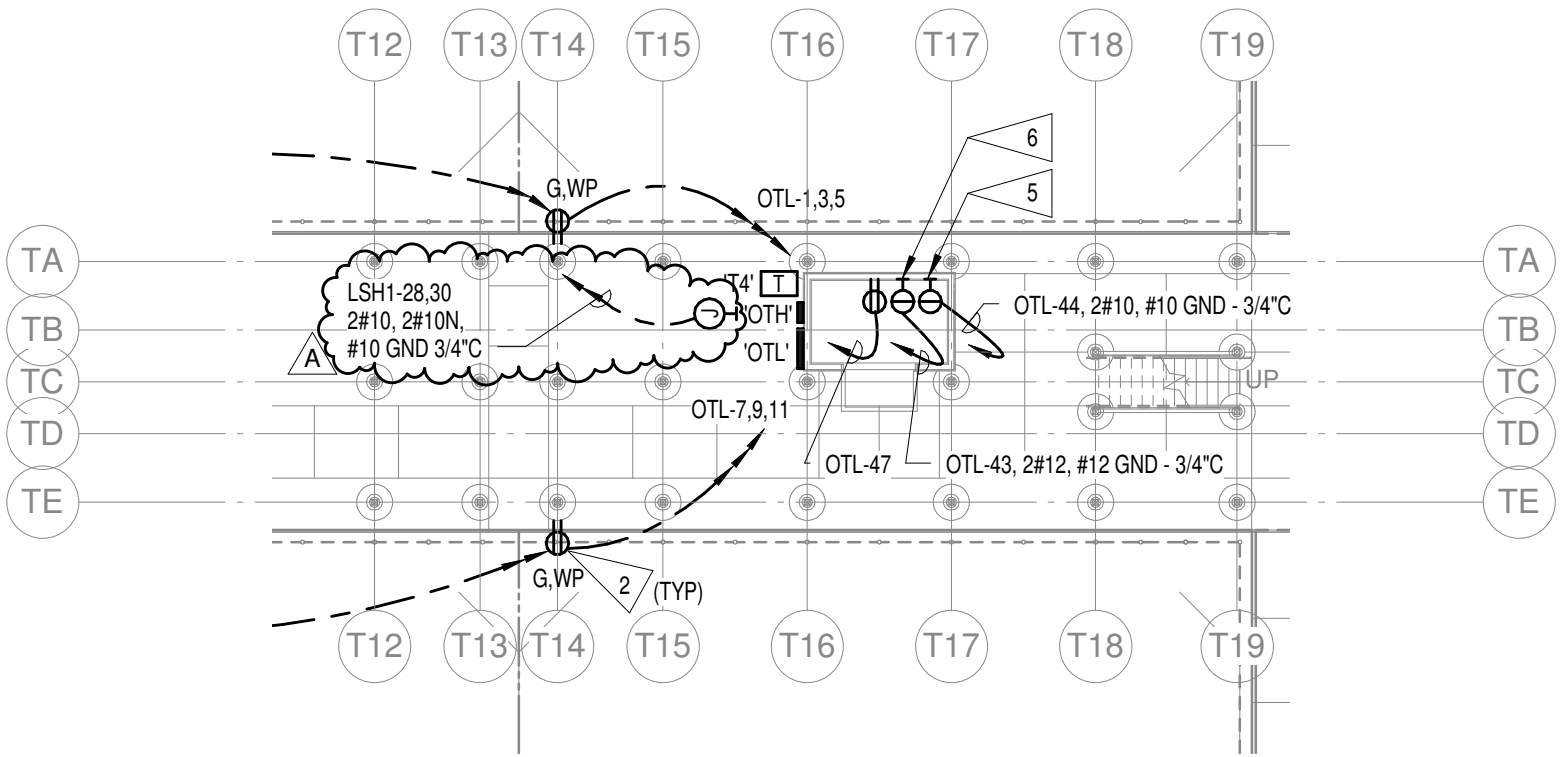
T12 T13 T14 T15 T16 T17 T18 T19

6

5

G,WP

OTL-1,3,5

TA TA

'T4' T

LSH1-28,30
2#10, 2#10N,
#10 GND 3/4"C

'OTH'

TB OTL-44, 2#10, #10 GND - 3/4"C TB

A

'OTL'

TC UP TC

OTL-7,9,11

TD TD

OTL-47 OTL-43, 2#12, #12 GND - 3/4"C

TE TE

G,WP

2 (TYP)

T12 T13 T14 T15 T16 T17 T18 T19